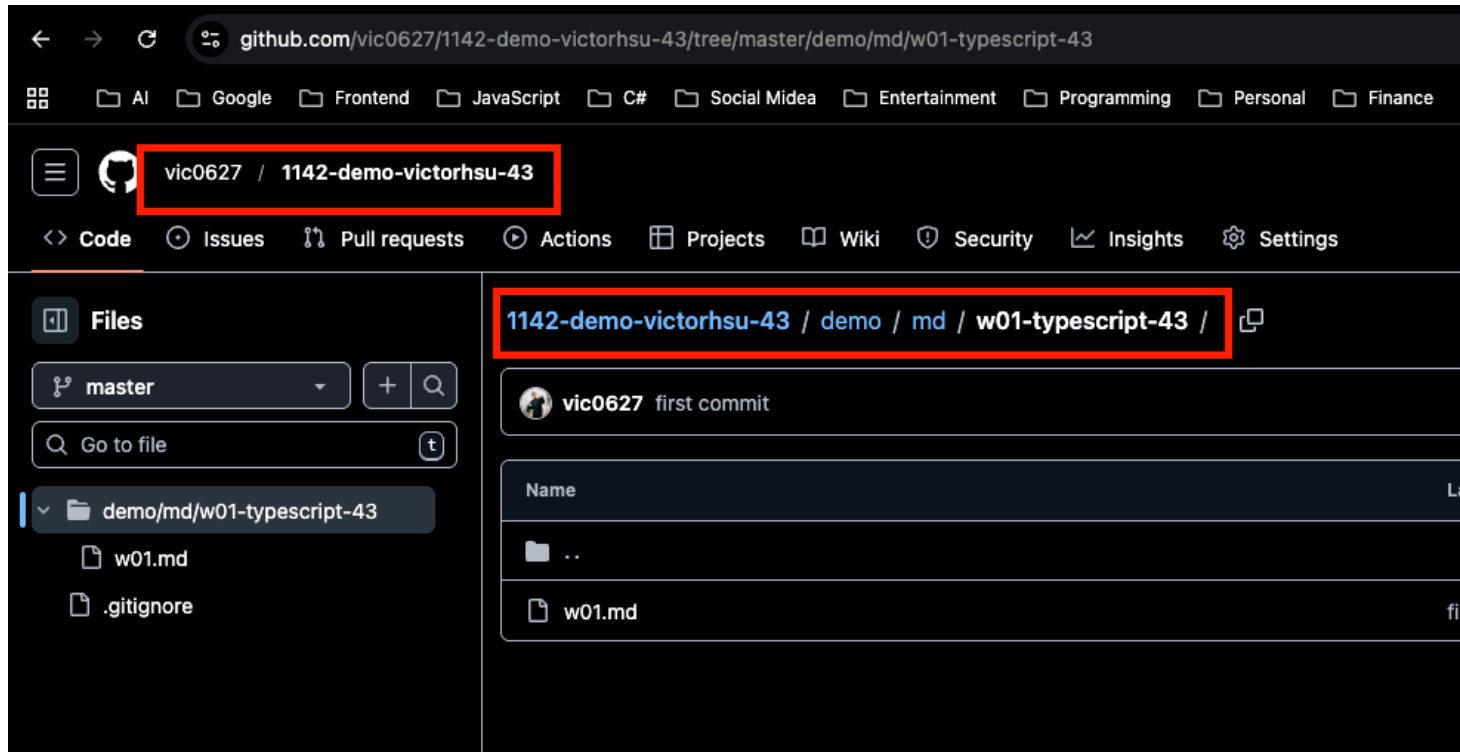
github.com/vic0627/1142-demo-victorhsu-43/tree/master/demo/md/w01-typescript-43

AI Google Frontend JavaScript C# Social Midea Entertainment Programming Personal Finance

vic0627 / 1142-demo-victorhsu-43

Code Issues Pull requests Actions Projects Wiki Security Insights Settings

Files

master

Go to file t

demo/md/w01-typescript-43
w01.md
.gitignore

1142-demo-victorhsu-43 / demo / md / w01-typescript-43 /

vic0627 first commit

| Name | La |
|---|---|
| .. | |
| w01.md | fi |